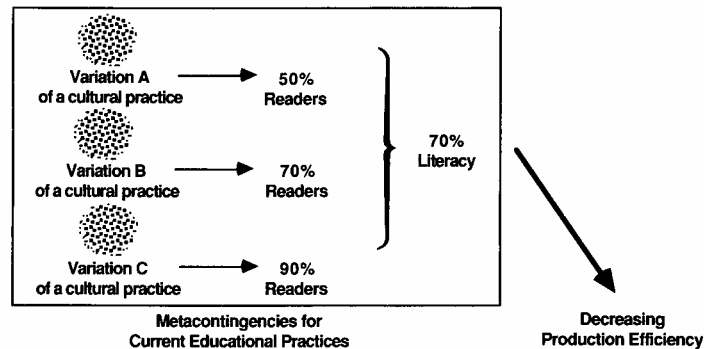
Variation A of a cultural practice

50% Readers

Variation B of a cultural practice

70% Readers

Variation C of a cultural practice

90% Readers

70% Literacy

Metacontingencies for Current Educational Practices

Decreasing Production Efficiency